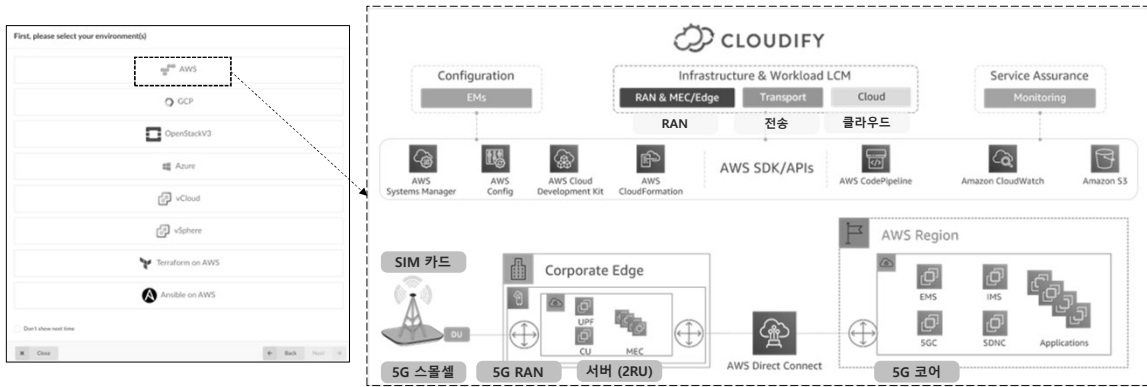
First, please select your environment(s)

AWS

GCP

OpenStackV3

Azure

vCloud

vSphere

Terraform on AWS

Ansible on AWS

Don't show next time

Close

Back

Next

CLOUDIFY

Configuration

EMs

Infrastructure & Workload LCM

RAN & MEC/Edge

Transport

Cloud

RAN

전송

클라우드

Service Assurance

Monitoring

AWS Systems Manager

AWS Config

AWS Cloud Development Kit

AWS CloudFormation

AWS SDK/APIs

AWS CodePipeline

Amazon CloudWatch

Amazon S3

SIM 카드

Corporate Edge

UPF

CU

MEC

DU

AWS Region

EMS

IMS

5GC

SDNC

Applications

AWS Direct Connect

5G 스몰셀

5G RAN

서버 (2RU)

5G 코어